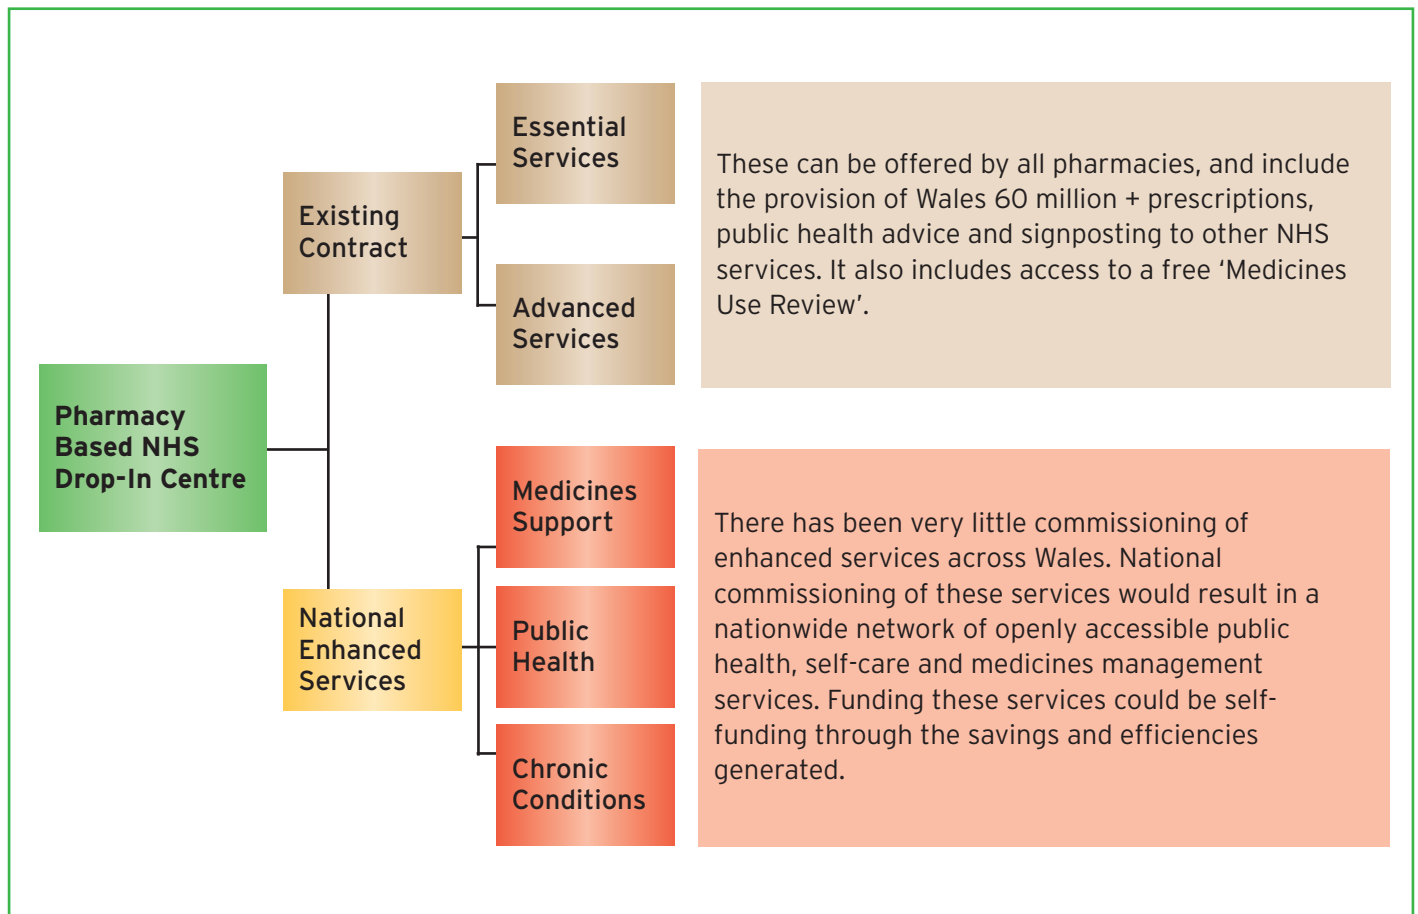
Pharmacy Based NHS Drop-In Centre

Existing Contract

Essential Services

Advanced Services

These can be offered by all pharmacies, and include the provision of Wales 60 million + prescriptions, public health advice and signposting to other NHS services. It also includes access to a free 'Medicines Use Review'.

National Enhanced Services

Medicines Support

Public Health

Chronic Conditions

There has been very little commissioning of enhanced services across Wales. National commissioning of these services would result in a nationwide network of openly accessible public health, self-care and medicines management services. Funding these services could be self-funding through the savings and efficiencies generated.